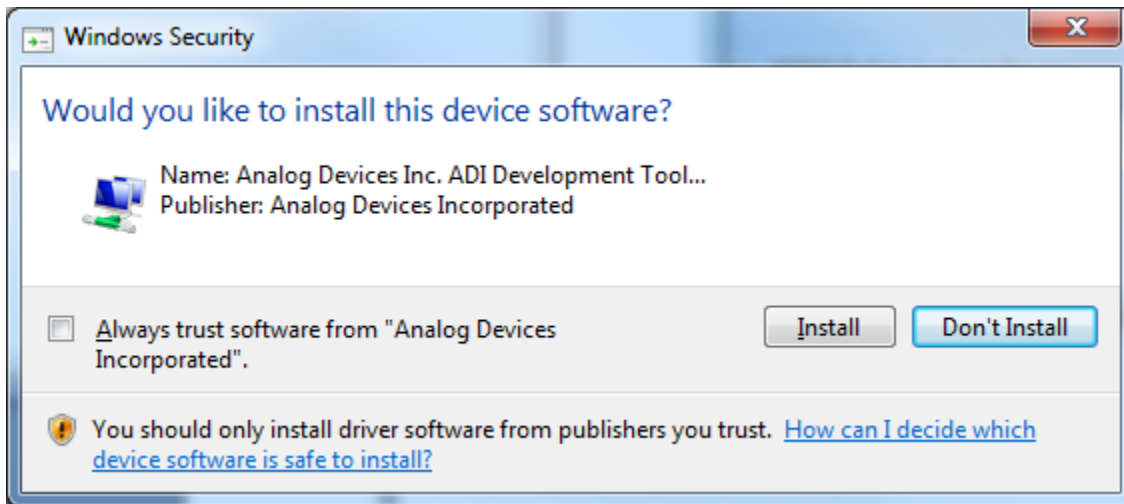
Windows Security

Would you like to install this device software?

Name: Analog Devices Inc. ADI Development Tool...
Publisher: Analog Devices Incorporated

Always trust software from "Analog Devices Incorporated".

Install

Don't Install

You should only install driver software from publishers you trust. How can I decide which device software is safe to install?